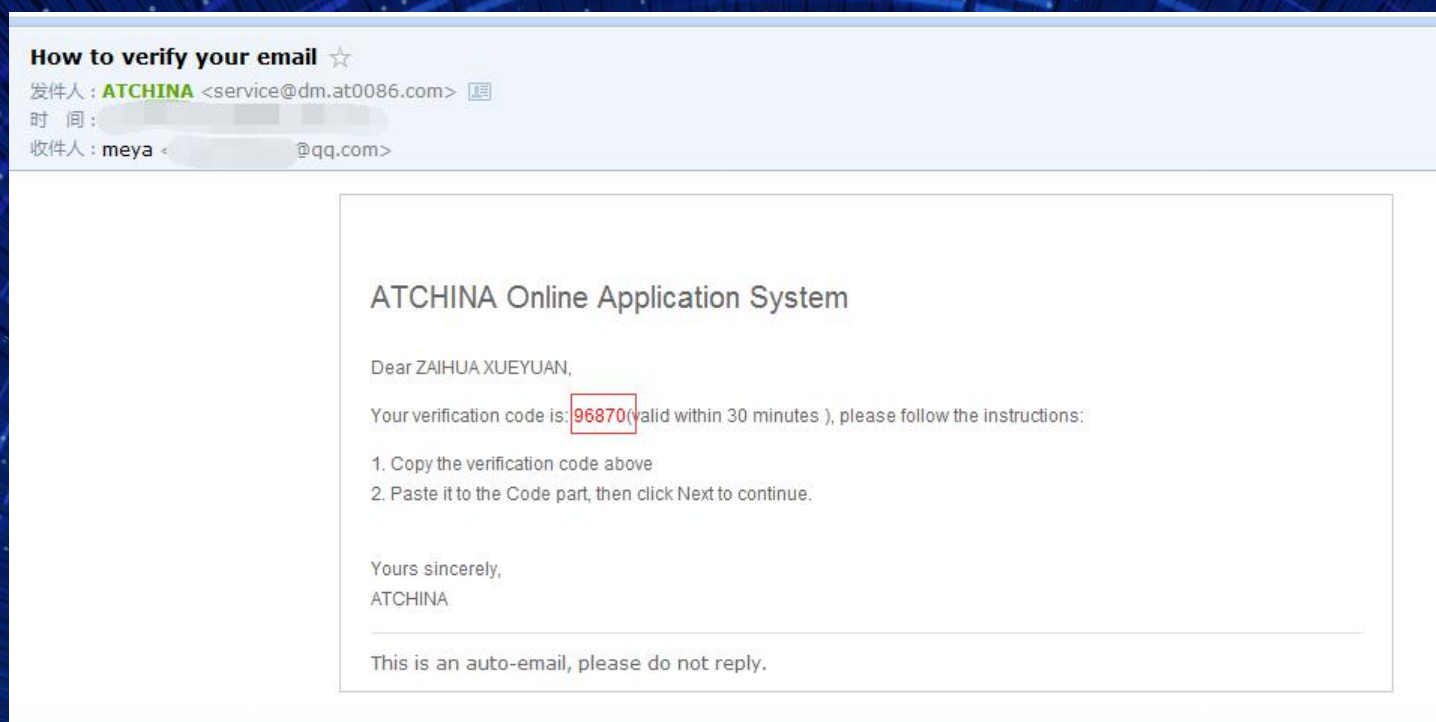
How to verify your email

发件人：ATCHINA <service@dm.at0086.com>
时 间：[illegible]
收件人：meya <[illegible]@qq.com>

ATCHINA Online Application System

Dear ZAIHUA XUEYUAN,

Your verification code is: 96870(valid within 30 minutes ), please follow the instructions:

1. Copy the verification code above
2. Paste it to the Code part, then click Next to continue.

Yours sincerely,
ATCHINA

This is an auto-email, please do not reply.